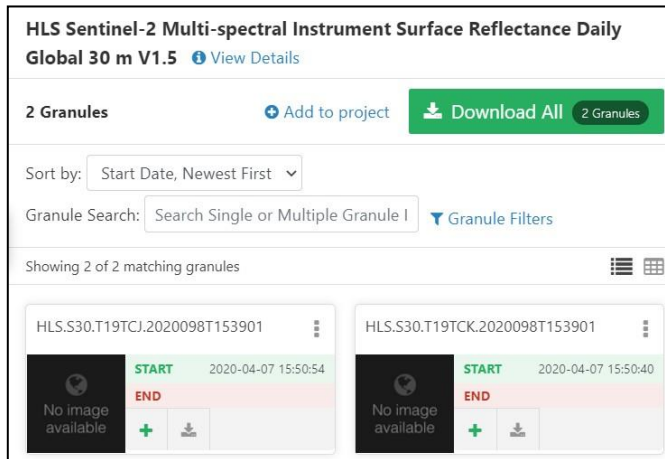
HLS Sentinel-2 Multi-spectral Instrument Surface Reflectance Daily Global 30 m V1.5 View Details

2 Granules

Add to project

Download All 2 Granules

Sort by: Start Date, Newest First

Granule Search: Search Single or Multiple Granule I

Granule Filters

Showing 2 of 2 matching granules

HLS.S30.T19TCJ.2020098T153901

No image available

START 2020-04-07 15:50:54

END

HLS.S30.T19TCK.2020098T153901

No image available

START 2020-04-07 15:50:40

END